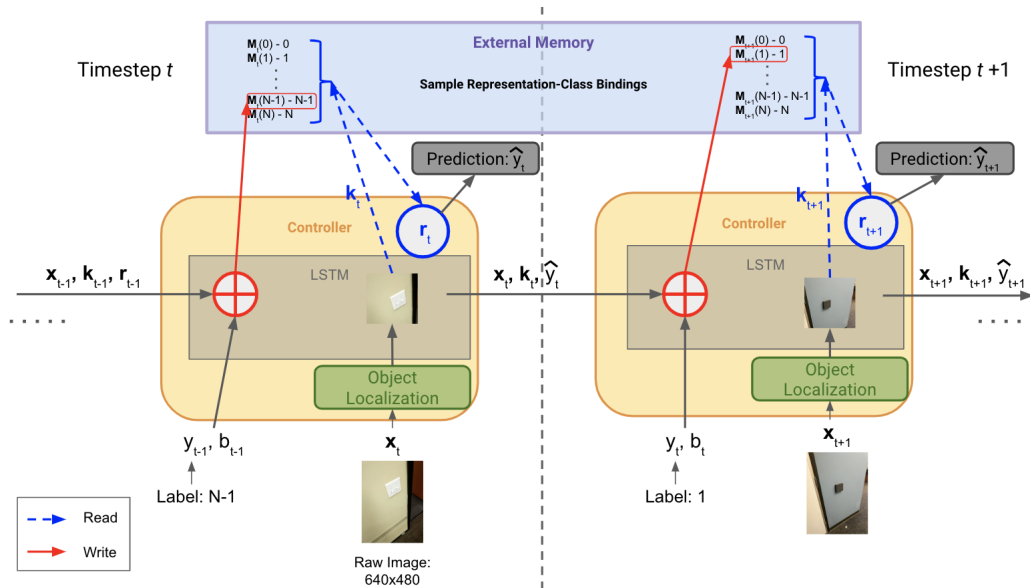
Timestep $t$

External Memory

$\mathbf{M}_t(0)$ - 0
$\mathbf{M}_t(1)$ - 1
$\vdots$
$\mathbf{M}_t(N-1)$ - N-1
$\mathbf{M}_t(N)$ - N

Sample Representation-Class Bindings

$\mathbf{M}_{t+1}(0)$ - 0
$\mathbf{M}_{t+1}(1)$ - 1
$\vdots$
$\mathbf{M}_{t+1}(N-1)$ - N-1
$\mathbf{M}_{t+1}(N)$ - N

Timestep $t$ +1

Prediction: $\hat{y}_t$

Prediction: $\hat{y}_{t+1}$

$\mathbf{k}_t$

$\mathbf{r}_t$

$\mathbf{k}_{t+1}$

$\mathbf{r}_{t+1}$

Controller

Controller

$\mathbf{x}_{t-1}$, $\mathbf{k}_{t-1}$, $\mathbf{r}_{t-1}$

LSTM

$\mathbf{x}_t$, $\mathbf{k}_t$, $\hat{y}_t$

LSTM

$\mathbf{x}_{t+1}$, $\mathbf{k}_{t+1}$, $\hat{y}_{t+1}$

. . . . .

. . . . .

Object Localization

Object Localization

$y_{t-1}$, $b_{t-1}$

$\mathbf{x}_t$

$y_t$, $b_t$

$\mathbf{x}_{t+1}$

Label: N-1

Label: 1

Read

Write

Raw Image: 640x480